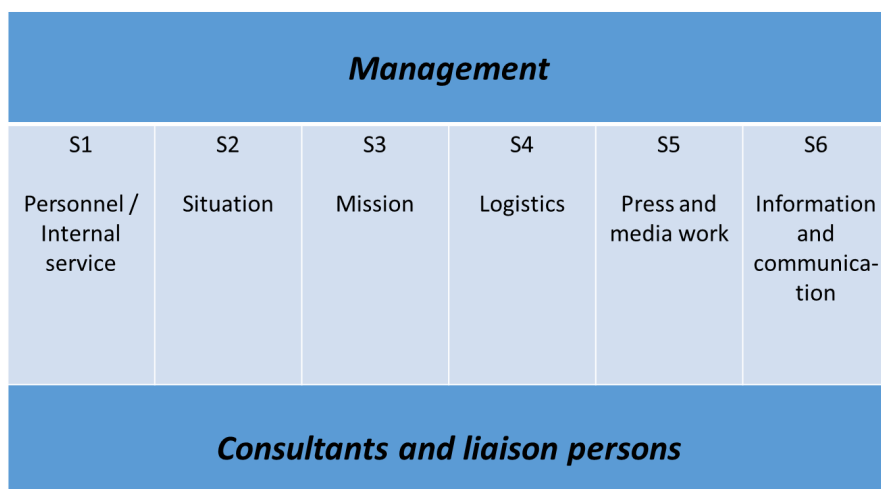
*Management*

| S1<br><br>Personnel / Internal service | S2<br><br>Situation | S3<br><br>Mission | S4<br><br>Logistics | S5<br><br>Press and media work | S6<br><br>Information and communication |
|---|---|---|---|---|---|

*Consultants and liaison persons*